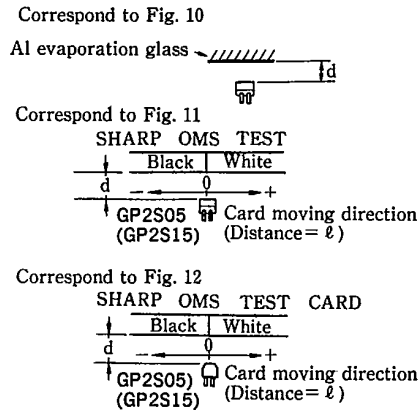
Correspond to Fig. 10

Al evaporation glass

d

Correspond to Fig. 11

SHARP OMS TEST

| Black | White |
|---|---|

d

– 0 +

GP2S05 (GP2S15)

Card moving direction (Distance = $\ell$)

Correspond to Fig. 12

SHARP OMS TEST CARD

| Black | White |
|---|---|

d

– 0 +

GP2S05) (GP2S15)

Card moving direction (Distance = $\ell$)